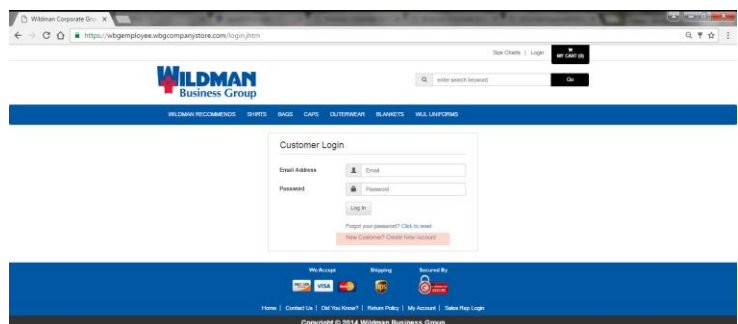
Wildman Corporate Gro ×

https://wbgemployee.wbgcompanystore.com/login.jhtm

Size Charts | Login

MY CART (0)

WILDMAN
Business Group

enter search keyword

Go

WILDMAN RECOMMENDS SHIRTS BAGS CAPS OUTERWEAR BLANKETS WUL UNIFORMS

Customer Login

Email Address

Email

Password

Password

Log In

Forgot your password? Click to reset

New Customer? Create New Account

We Accept

Shipping

Secured By

VISA

Home | Contact Us | Did You Know? | Return Policy | My Account | Sales Rep Login

Copyright © 2014 Wildman Business Group